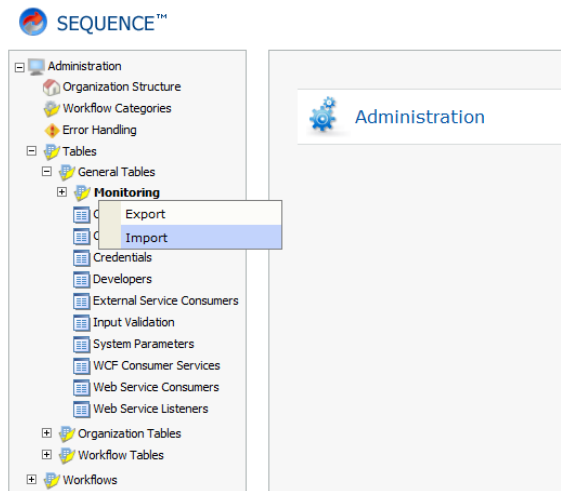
SEQUENCE™

Administration
Organization Structure
Workflow Categories
Error Handling
Tables
General Tables
Monitoring
C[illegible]
C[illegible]
Export
Import
Credentials
Developers
External Service Consumers
Input Validation
System Parameters
WCF Consumer Services
Web Service Consumers
Web Service Listeners
Organization Tables
Workflow Tables
Workflows

Administration